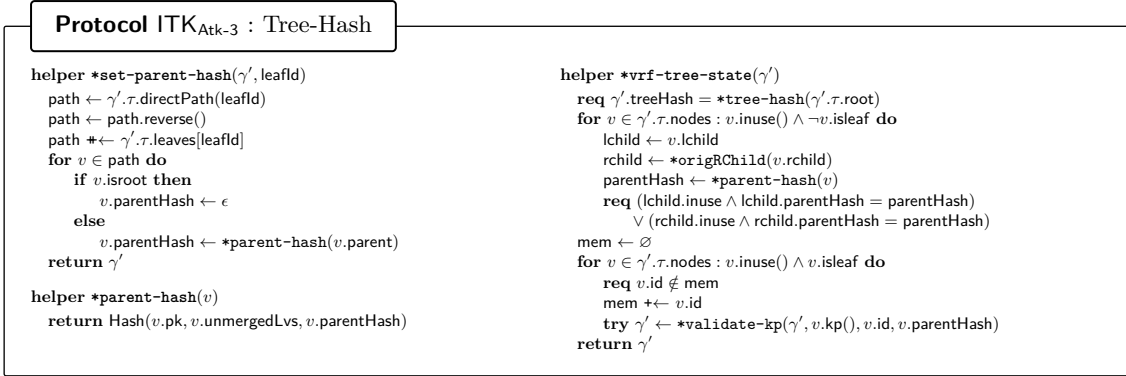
**Protocol** $\mathsf{ITK}_{\mathsf{Atk\text{-}3}}$ : Tree-Hash

**helper** $*$set-parent-hash$(\gamma', \mathsf{leafId})$
path $\leftarrow \gamma'.\tau$.directPath(leafId)
path $\leftarrow$ path.reverse()
path $+\!\!\leftarrow \gamma'.\tau$.leaves[leafId]
**for** $v \in$ path **do**
**if** $v$.isroot **then**
$v$.parentHash $\leftarrow \epsilon$
**else**
$v$.parentHash $\leftarrow *$parent-hash$(v$.parent$)$
**return** $\gamma'$

**helper** $*$parent-hash$(v)$
**return** Hash$(v$.pk$, v$.unmergedLvs$, v$.parentHash$)$

**helper** $*$vrf-tree-state$(\gamma')$
**req** $\gamma'$.treeHash $= *$tree-hash$(\gamma'.\tau$.root$)$
**for** $v \in \gamma'.\tau$.nodes : $v$.inuse() $\wedge \neg v$.isleaf **do**
lchild $\leftarrow v$.lchild
rchild $\leftarrow *$origRChild$(v$.rchild$)$
parentHash $\leftarrow *$parent-hash$(v)$
**req** (lchild.inuse $\wedge$ lchild.parentHash $=$ parentHash)
$\vee$ (rchild.inuse $\wedge$ rchild.parentHash $=$ parentHash)
mem $\leftarrow \varnothing$
**for** $v \in \gamma'.\tau$.nodes : $v$.inuse() $\wedge$ $v$.isleaf **do**
**req** $v$.id $\notin$ mem
mem $+\!\!\leftarrow v$.id
**try** $\gamma' \leftarrow *$validate-kp$(\gamma', v$.kp()$, v$.id$, v$.parentHash$)$
**return** $\gamma'$